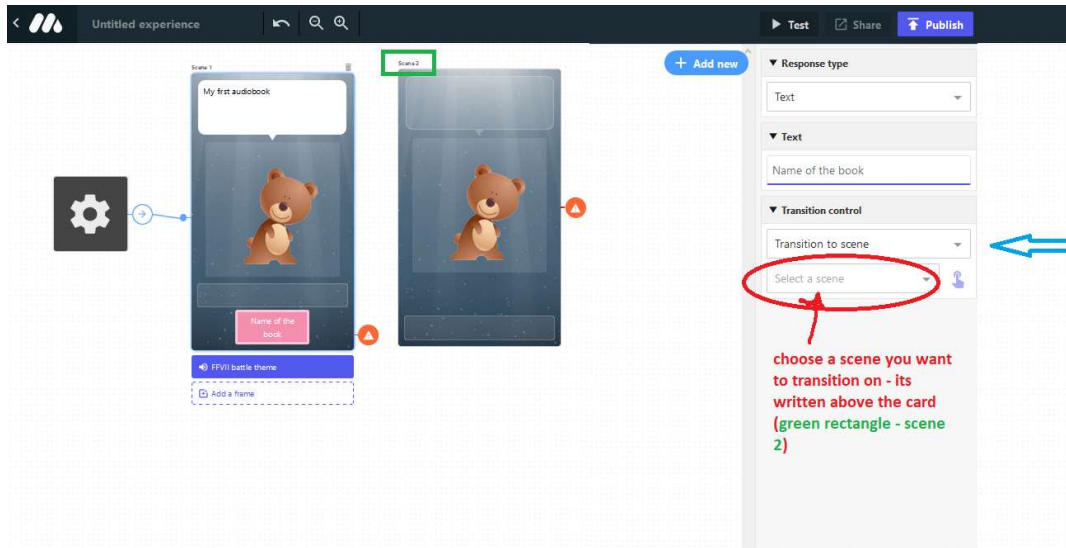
Untitled experience

Test Share Publish

Add new

Scene 1

Scene 2

My first audiobook

Name of the book

FFVII battle theme

Add a frame

▼ Response type

Text

▼ Text

Name of the book

▼ Transition control

Transition to scene

Select a scene

choose a scene you want to transition on - its written above the card (green rectangle - scene 2)